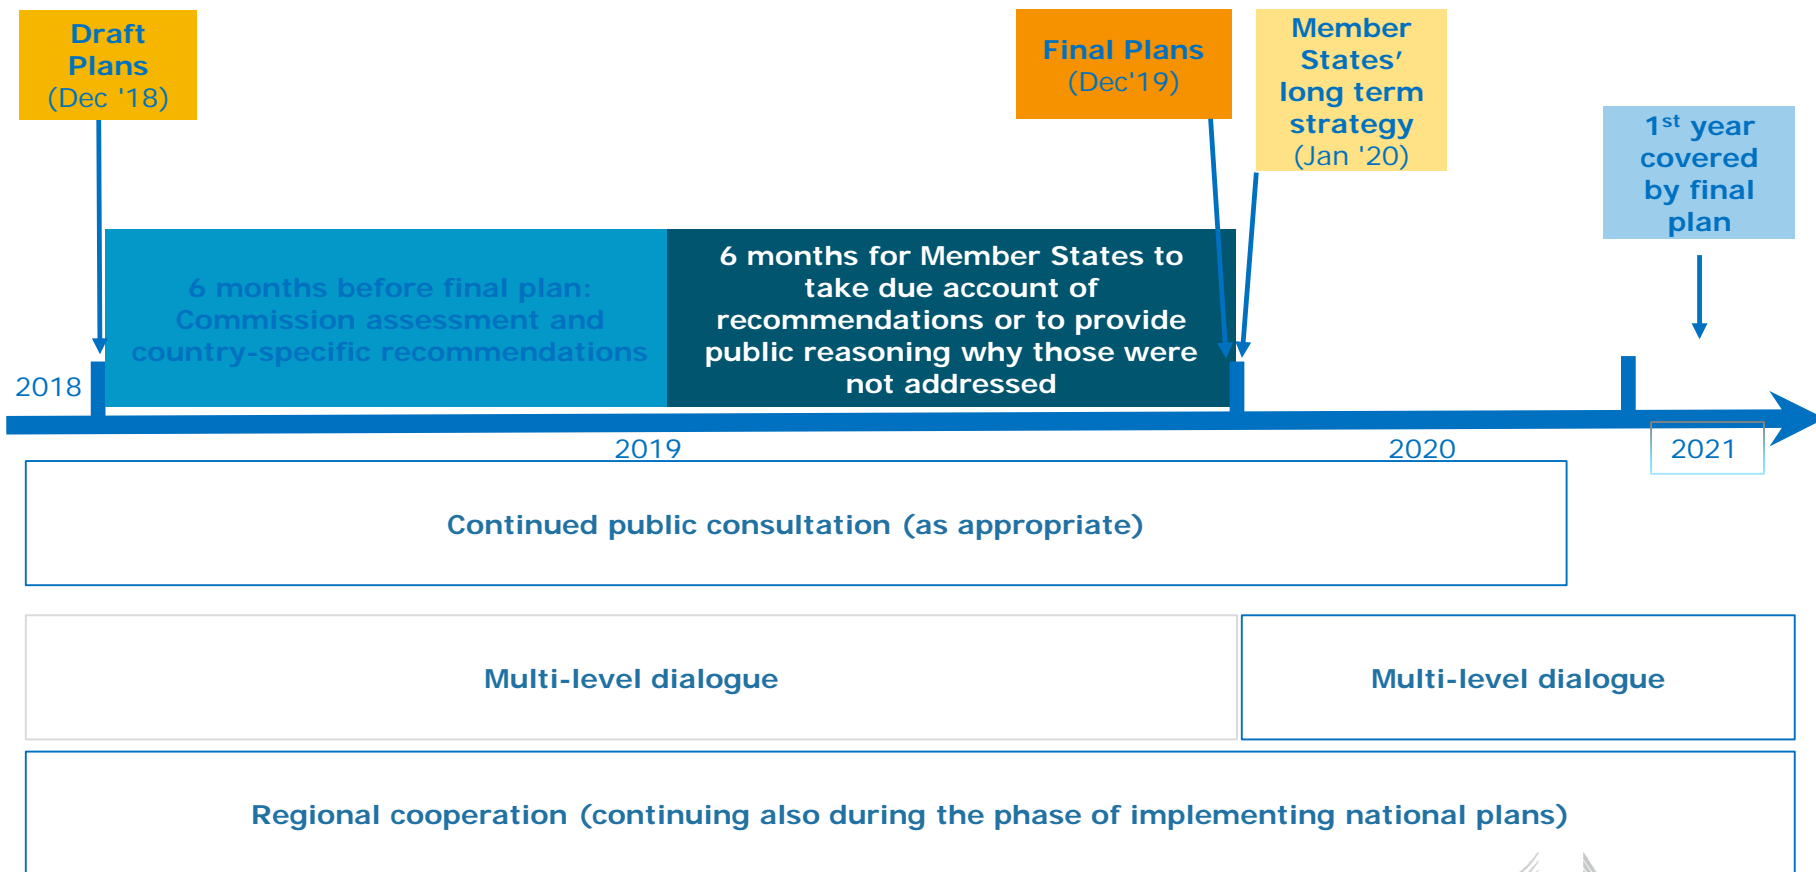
Draft Plans (Dec '18)

Final Plans (Dec'19)

Member States' long term strategy (Jan '20)

$1^{st}$ year covered by final plan

6 months before final plan: Commission assessment and country-specific recommendations

6 months for Member States to take due account of recommendations or to provide public reasoning why those were not addressed

2018

2019

2020

2021

Continued public consultation (as appropriate)

Multi-level dialogue

Multi-level dialogue

Regional cooperation (continuing also during the phase of implementing national plans)